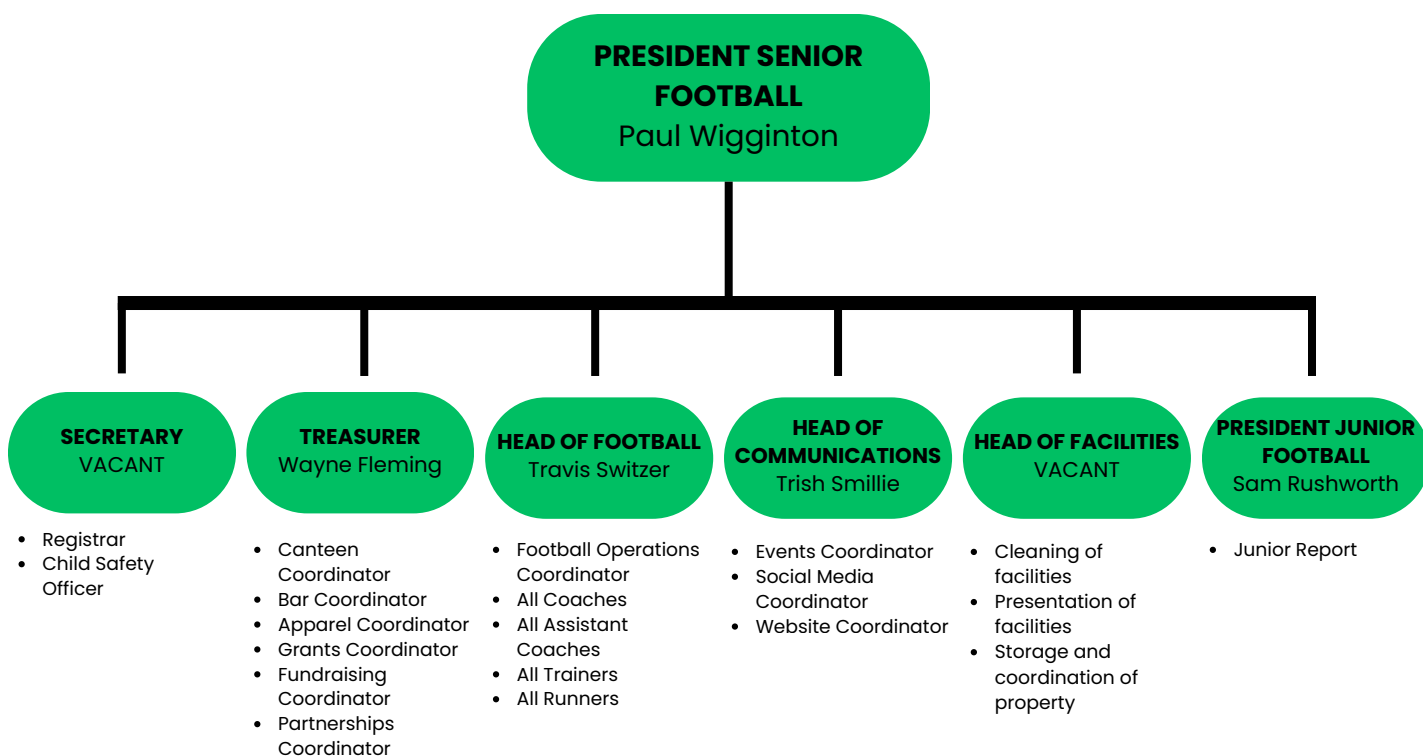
PRESIDENT SENIOR FOOTBALL
Paul Wigginton

SECRETARY
VACANT

- Registrar
- Child Safety Officer

TREASURER
Wayne Fleming

- Canteen Coordinator
- Bar Coordinator
- Apparel Coordinator
- Grants Coordinator
- Fundraising Coordinator
- Partnerships Coordinator

HEAD OF FOOTBALL
Travis Switzer

- Football Operations Coordinator
- All Coaches
- All Assistant Coaches
- All Trainers
- All Runners

HEAD OF COMMUNICATIONS
Trish Smillie

- Events Coordinator
- Social Media Coordinator
- Website Coordinator

HEAD OF FACILITIES
VACANT

- Cleaning of facilities
- Presentation of facilities
- Storage and coordination of property

PRESIDENT JUNIOR FOOTBALL
Sam Rushworth

- Junior Report